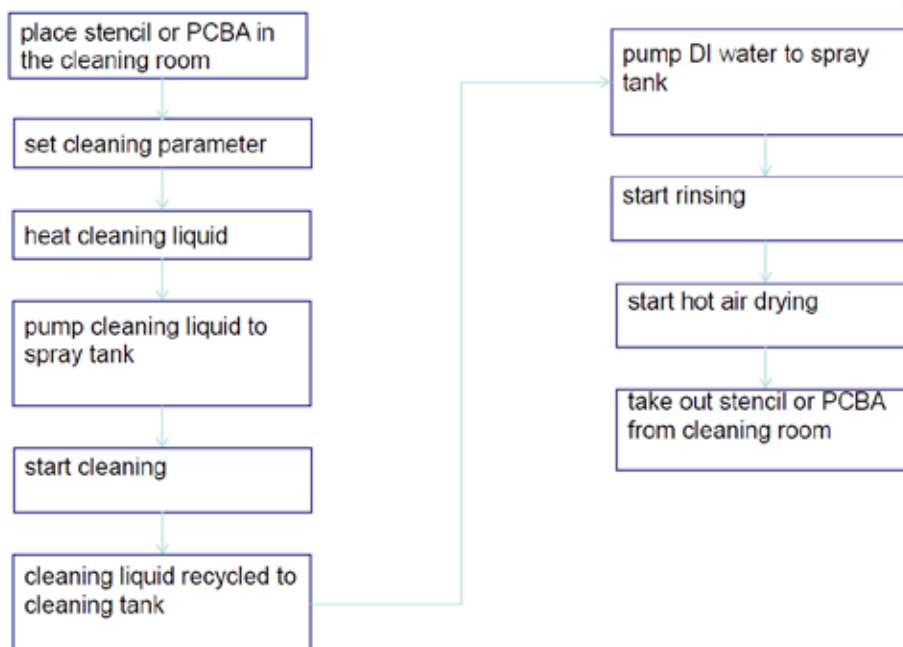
place stencil or PCBA in the cleaning room

set cleaning parameter

heat cleaning liquid

pump cleaning liquid to spray tank

start cleaning

cleaning liquid recycled to cleaning tank

pump DI water to spray tank

start rinsing

start hot air drying

take out stencil or PCBA from cleaning room